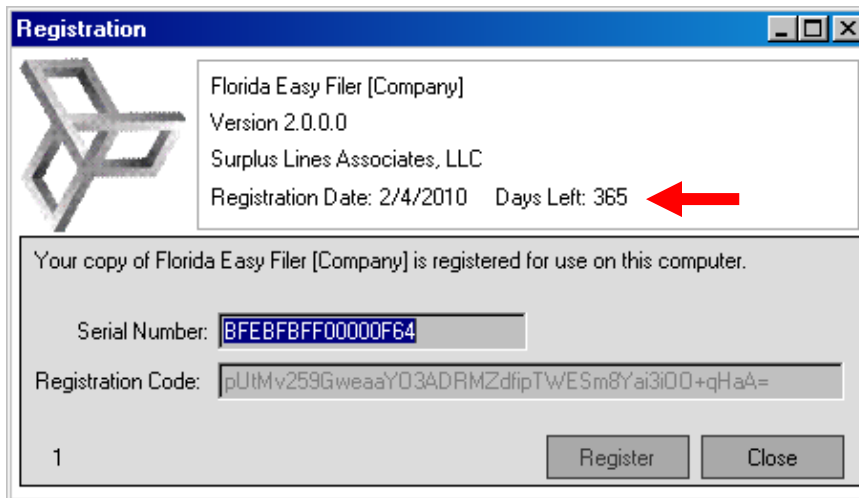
Registration

Florida Easy Filer [Company]
Version 2.0.0.0
Surplus Lines Associates, LLC
Registration Date: 2/4/2010 Days Left: 365

Your copy of Florida Easy Filer [Company] is registered for use on this computer.

Serial Number: BFEBFBFF00000F64

Registration Code: pUtMv259GweaaYO3ADRMZdfipTWESm8Yai3iOO+qHaA=

1

Register

Close